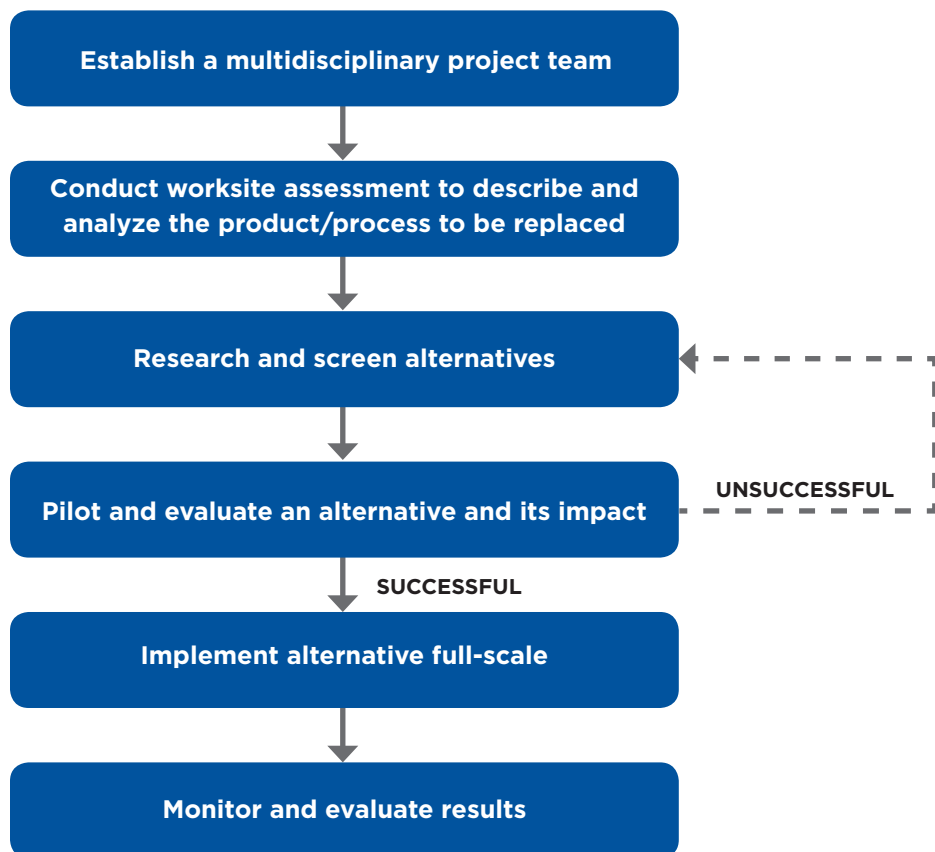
Establish a multidisciplinary project team

Conduct worksite assessment to describe and analyze the product/process to be replaced

Research and screen alternatives

Pilot and evaluate an alternative and its impact

UNSUCCESSFUL

SUCCESSFUL

Implement alternative full-scale

Monitor and evaluate results